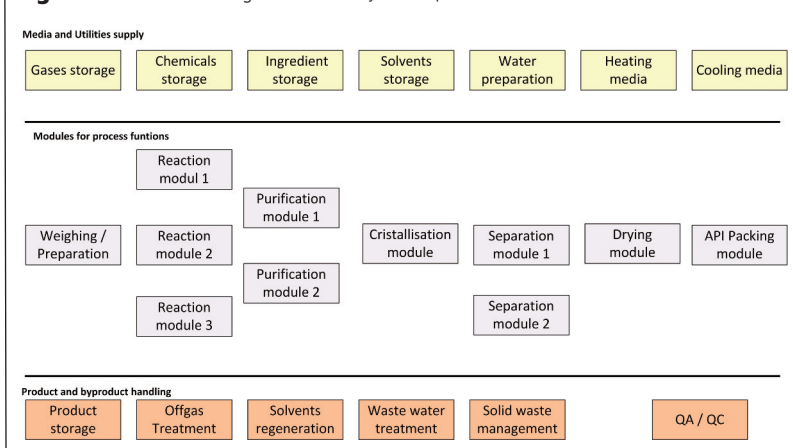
Media and Utilities supply

Gases storage

Chemicals storage

Ingredient storage

Solvents storage

Water preparation

Heating media

Cooling media

Modules for process funtions

Weighing / Preparation

Reaction modul 1

Reaction module 2

Reaction module 3

Purification module 1

Purification module 2

Cristallisation module

Separation module 1

Separation module 2

Drying module

API Packing module

Product and byproduct handling

Product storage

Offgas Treatment

Solvents regeneration

Waste water treatment

Solid waste management

QA / QC